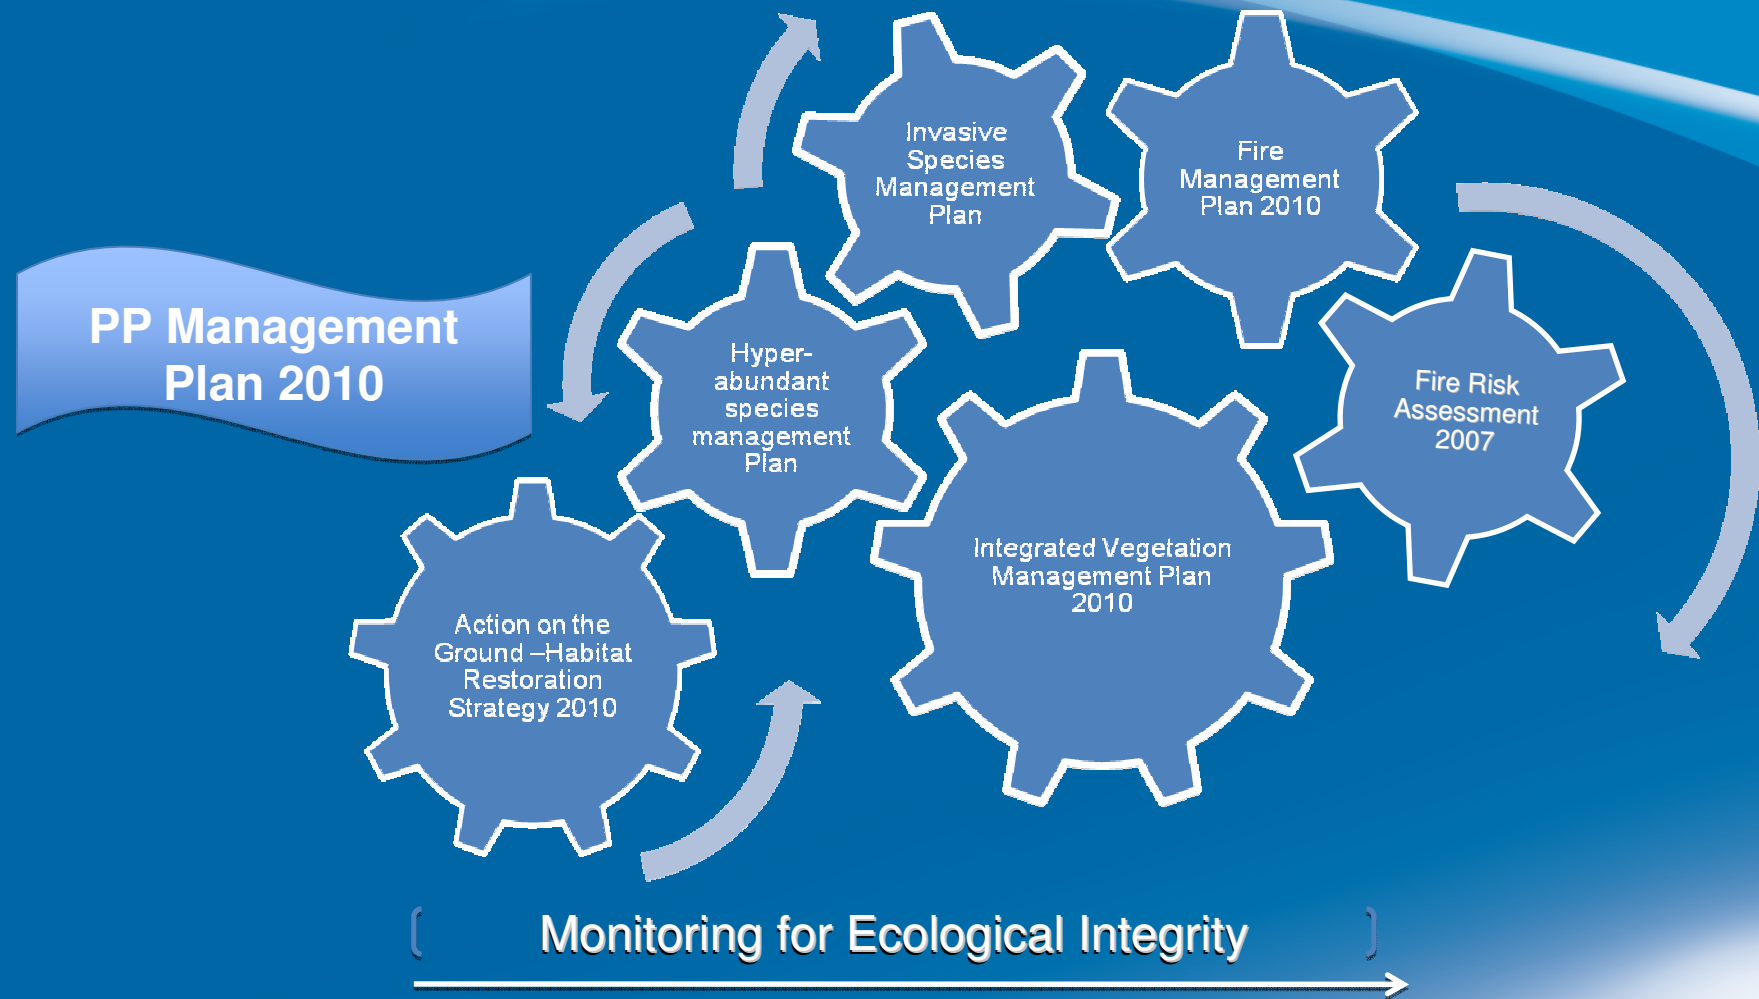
PP Management Plan 2010

Invasive Species Management Plan

Fire Management Plan 2010

Hyper-abundant species management Plan

Fire Risk Assessment 2007

Integrated Vegetation Management Plan 2010

Action on the Ground –Habitat Restoration Strategy 2010

Monitoring for Ecological Integrity